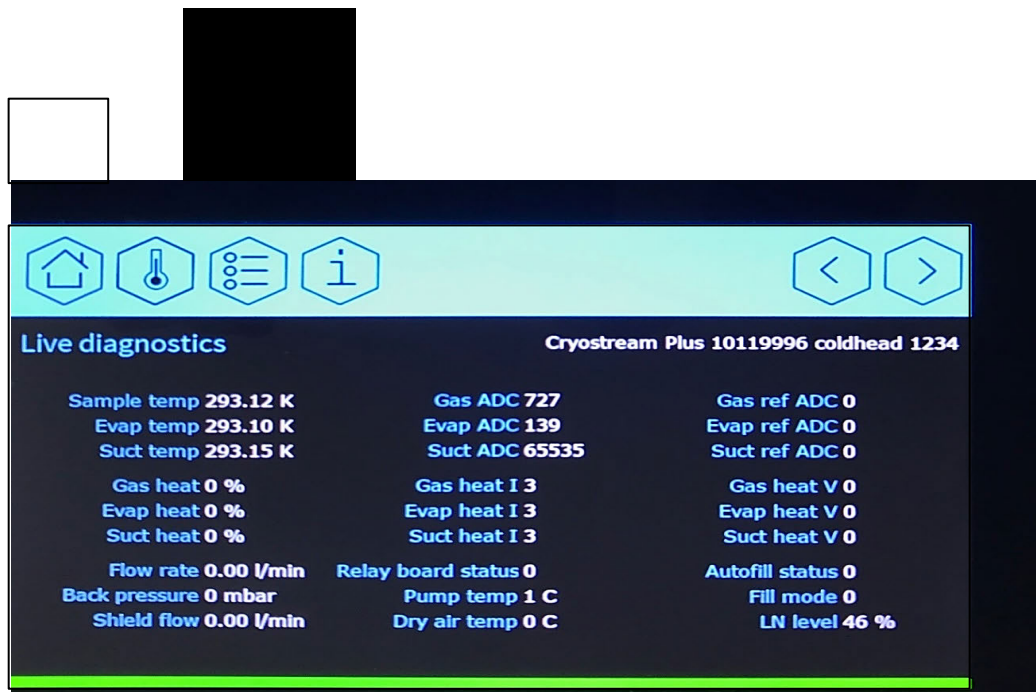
Live diagnostics

Cryostream Plus 10119996 coldhead 1234

| | | |
|---|---|---|
| Sample temp 293.12 K | Gas ADC 727 | Gas ref ADC 0 |
| Evap temp 293.10 K | Evap ADC 139 | Evap ref ADC 0 |
| Suct temp 293.15 K | Suct ADC 65535 | Suct ref ADC 0 |
| Gas heat 0 % | Gas heat I 3 | Gas heat V 0 |
| Evap heat 0 % | Evap heat I 3 | Evap heat V 0 |
| Suct heat 0 % | Suct heat I 3 | Suct heat V 0 |
| Flow rate 0.00 l/min | Relay board status 0 | Autofill status 0 |
| Back pressure 0 mbar | Pump temp 1 C | Fill mode 0 |
| Shield flow 0.00 l/min | Dry air temp 0 C | LN level 46 % |